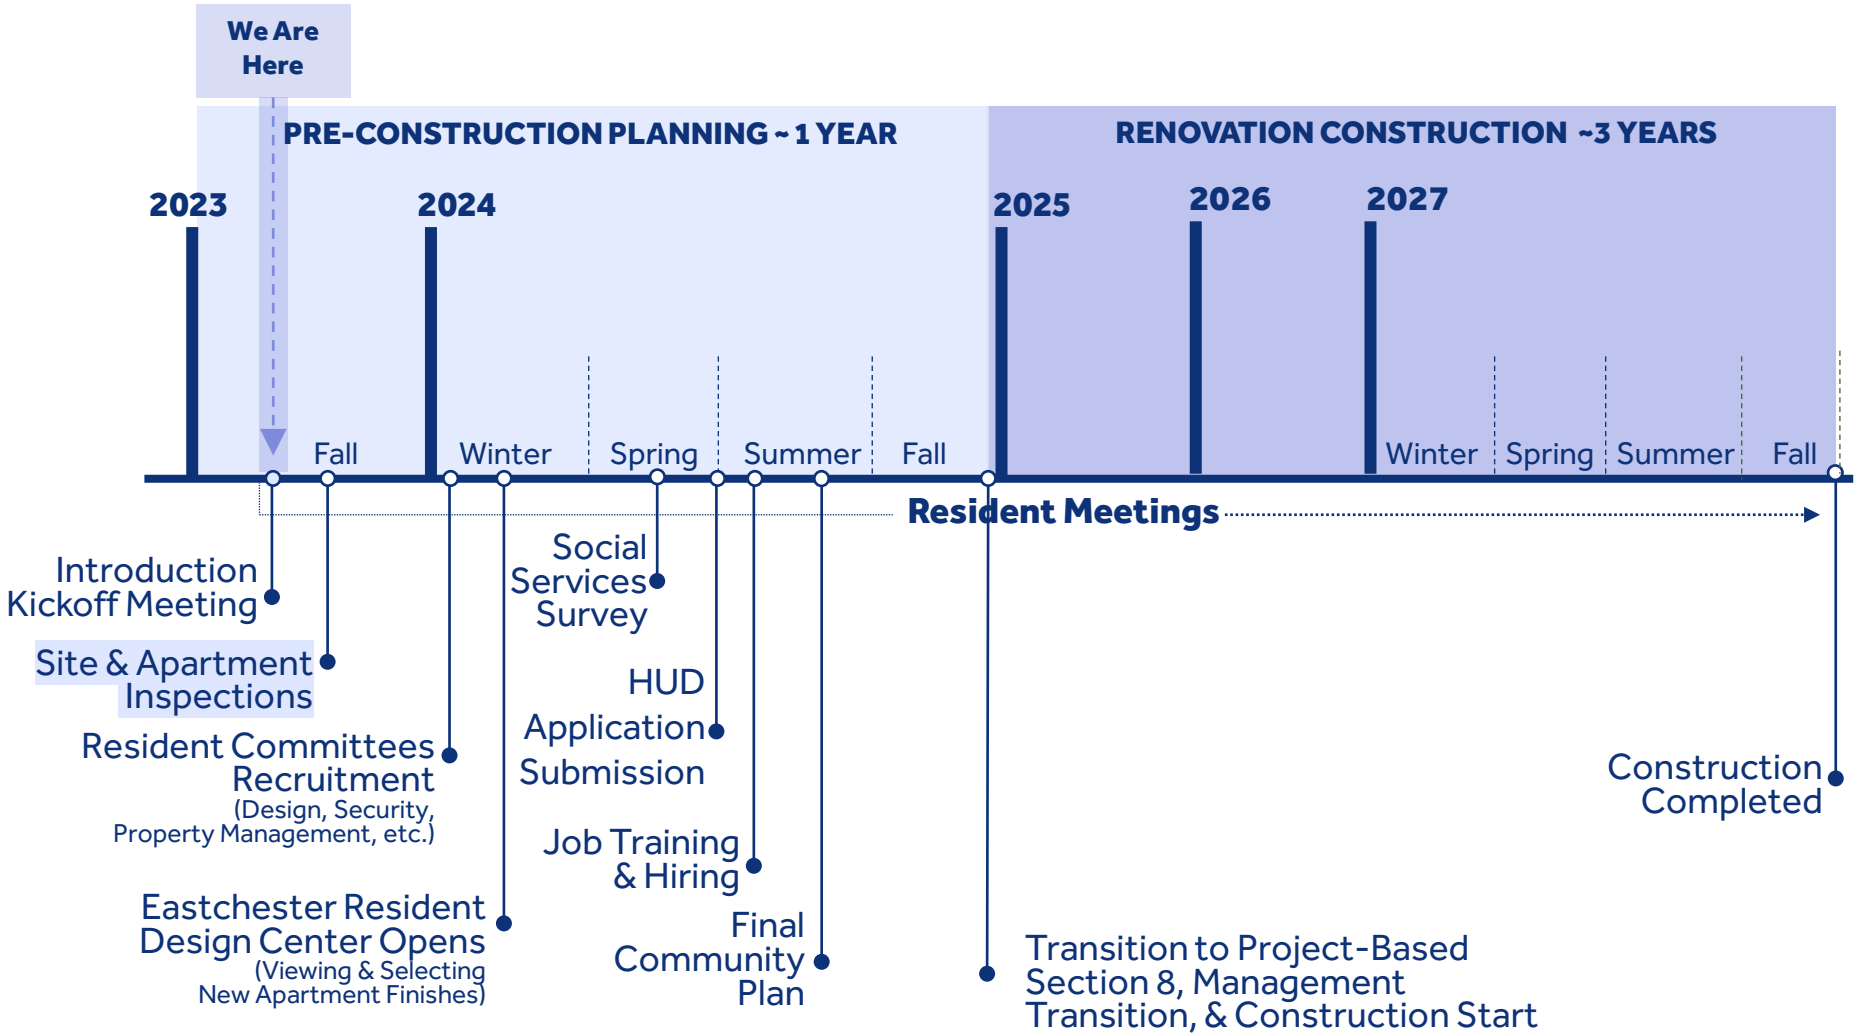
We Are Here

PRE-CONSTRUCTION PLANNING ~ 1 YEAR

RENOVATION CONSTRUCTION ~3 YEARS

2023

2024

2025

2026

2027

Fall

Winter

Spring

Summer

Fall

Winter

Spring

Summer

Fall

Resident Meetings

Introduction Kickoff Meeting

Site & Apartment Inspections

Resident Committees Recruitment
(Design, Security, Property Management, etc.)

Eastchester Resident Design Center Opens
(Viewing & Selecting New Apartment Finishes)

Social Services Survey

HUD Application Submission

Job Training & Hiring

Final Community Plan

Transition to Project-Based Section 8, Management Transition, & Construction Start

Construction Completed